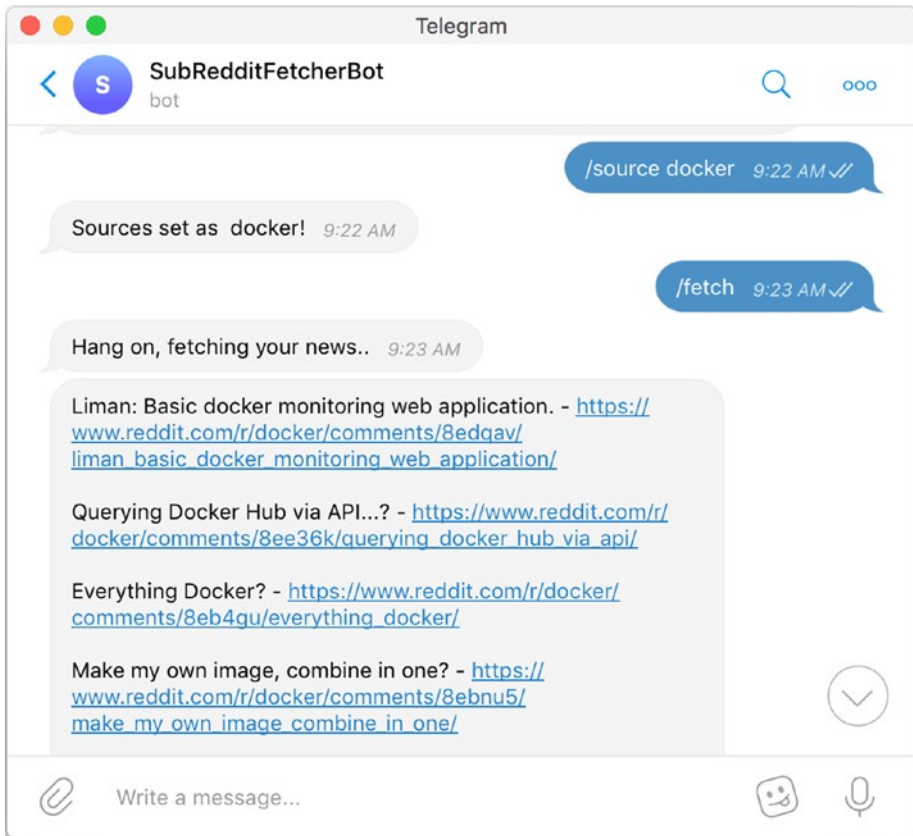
Telegram

S

SubRedditFetcherBot
bot

/source docker 9:22 AM

Sources set as docker! 9:22 AM

/fetch 9:23 AM

Hang on, fetching your news.. 9:23 AM

Liman: Basic docker monitoring web application. - https://www.reddit.com/r/docker/comments/8edqav/liman_basic_docker_monitoring_web_application/

Querying Docker Hub via API...? - https://www.reddit.com/r/docker/comments/8ee36k/querying_docker_hub_via_api/

Everything Docker? - https://www.reddit.com/r/docker/comments/8eb4gu/everything_docker/

Make my own image, combine in one? - https://www.reddit.com/r/docker/comments/8ebnu5/make_my_own_image_combine_in_one/

Write a message...